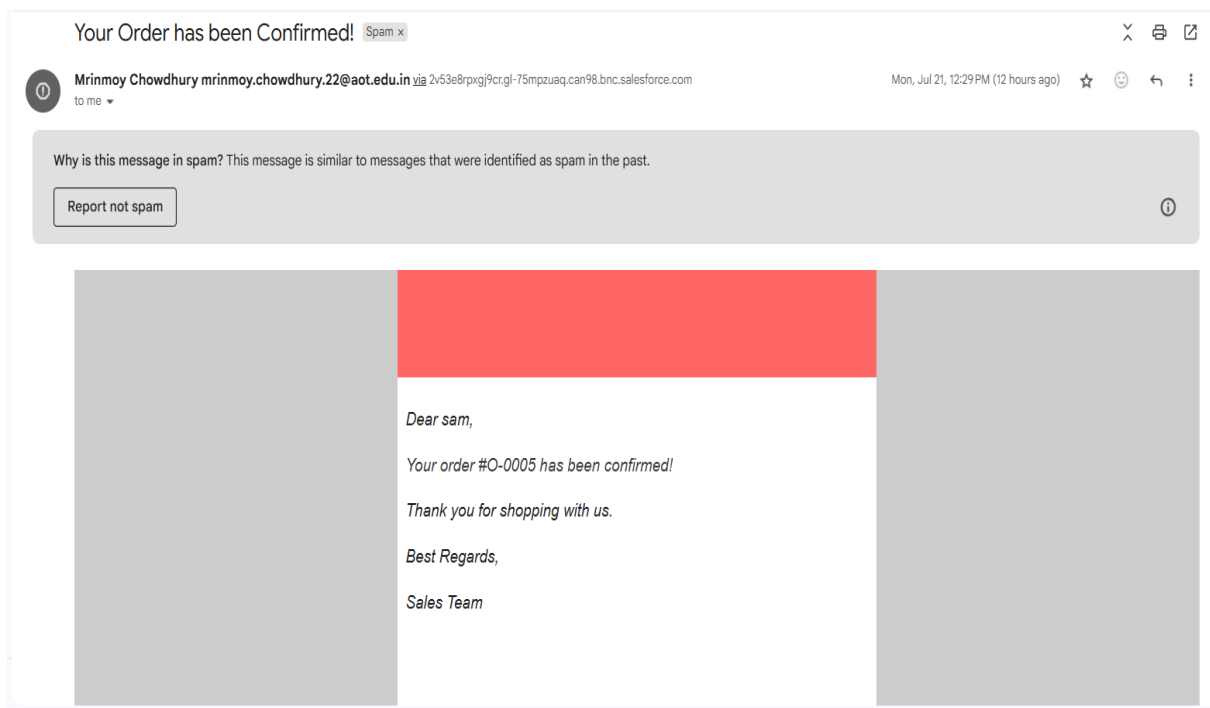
Your Order has been Confirmed! Spam ×

Mrinmoy Chowdhury mrinmoy.chowdhury.22@aot.edu.in via 2v53e8rpxgj9cr.gl-75mpzuaq.can98.bnc.salesforce.com
to me

Mon, Jul 21, 12:29 PM (12 hours ago)

Why is this message in spam? This message is similar to messages that were identified as spam in the past.

Report not spam

Dear sam,

Your order #O-0005 has been confirmed!

Thank you for shopping with us.

Best Regards,

Sales Team